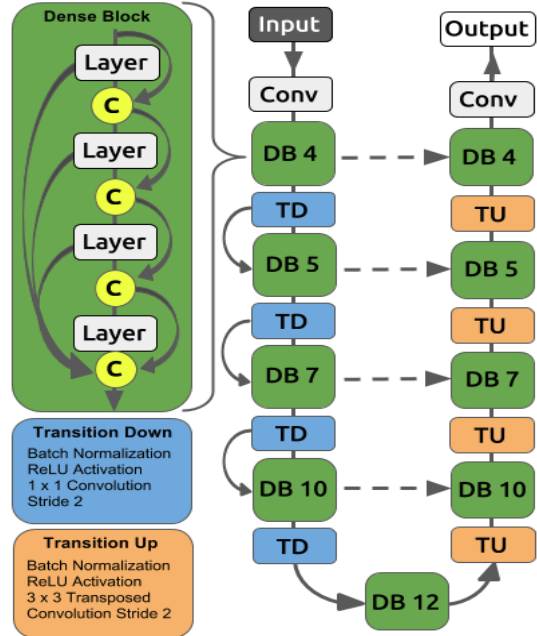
Dense Block

Layer

C

Layer

C

Layer

C

Layer

C

Transition Down

Batch Normalization
ReLU Activation
1 x 1 Convolution
Stride 2

Transition Up

Batch Normalization
ReLU Activation
3 x 3 Transposed
Convolution Stride 2

Input

Conv

DB 4

TD

DB 5

TD

DB 7

TD

DB 10

TD

DB 12

Output

Conv

DB 4

TU

DB 5

TU

DB 7

TU

DB 10

TU